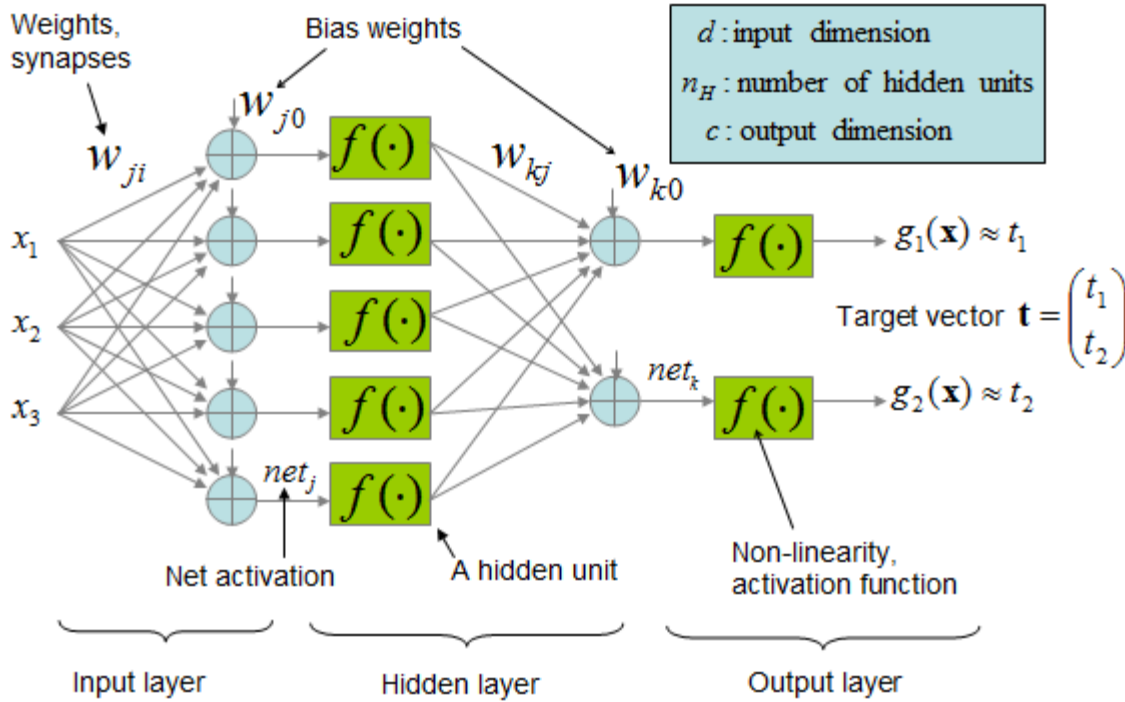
Weights, synapses

Bias weights

$d$ : input dimension
$n_H$ : number of hidden units
$c$ : output dimension

$w_{j0}$

$w_{ji}$

$f(\cdot)$

$w_{kj}$

$w_{k0}$

$x_1$

$f(\cdot)$

$f(\cdot)$

$g_1(\mathbf{x}) \approx t_1$

$x_2$

$f(\cdot)$

Target vector $\mathbf{t} = \begin{pmatrix} t_1 \\ t_2 \end{pmatrix}$

$net_k$

$x_3$

$f(\cdot)$

$f(\cdot)$

$g_2(\mathbf{x}) \approx t_2$

$net_j$

$f(\cdot)$

Net activation

A hidden unit

Non-linearity, activation function

Input layer

Hidden layer

Output layer